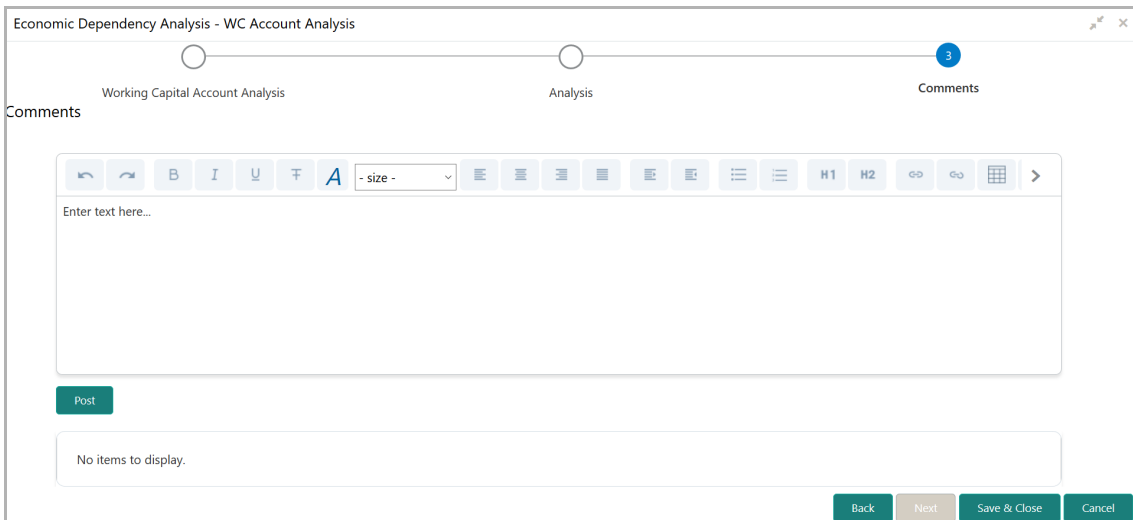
Economic Dependency Analysis - WC Account Analysis

3

Working Capital Account Analysis

Analysis

Comments

Comments

B I U A - size - H1 H2

Enter text here...

Post

No items to display.

Back Next Save & Close Cancel